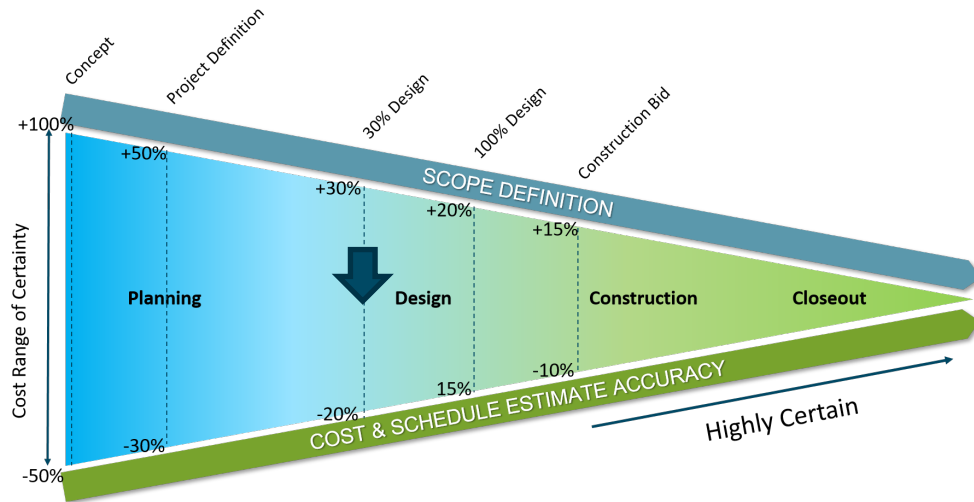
Concept
Project Definition
30% Design
100% Design
Construction Bid

+100%
+50%
+30%
+20%
+15%

SCOPE DEFINITION

Cost Range of Certainty

Planning
Design
Construction
Closeout

-10%
15%
-20%
-30%
-50%

COST & SCHEDULE ESTIMATE ACCURACY

Highly Certain